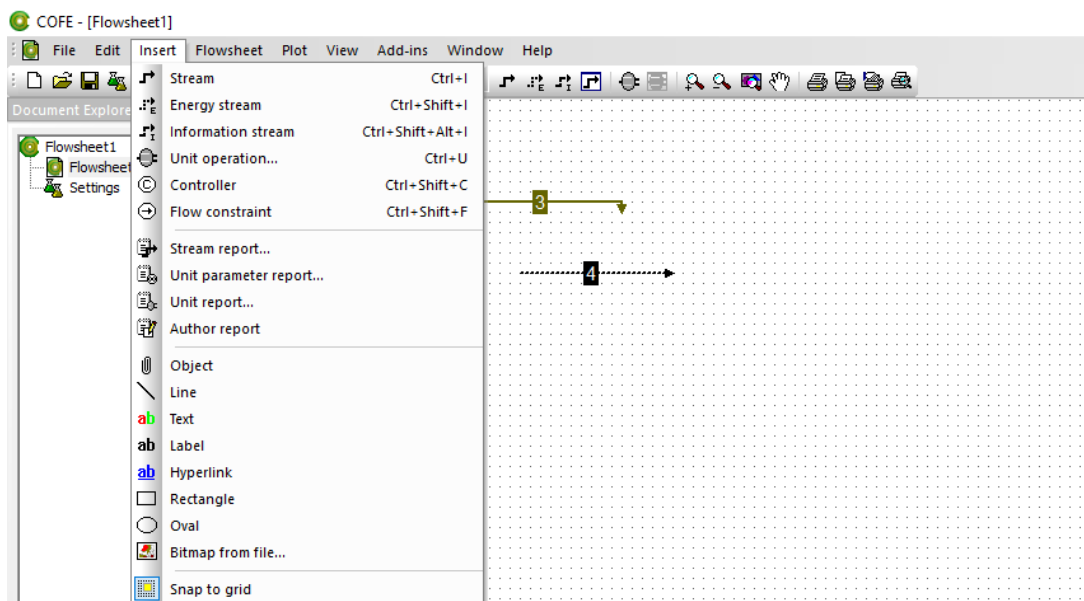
COFE - [Flowsheet1]

File Edit Insert Flowsheet Plot View Add-ins Window Help

Document Explore

Flowsheet1
Flowsheet
Settings

Stream Ctrl+I
Energy stream Ctrl+Shift+I
Information stream Ctrl+Shift+Alt+I
Unit operation... Ctrl+U
Controller Ctrl+Shift+C
Flow constraint Ctrl+Shift+F

Stream report...
Unit parameter report...
Unit report...
Author report

Object
Line
Text
Label
Hyperlink
Rectangle
Oval
Bitmap from file...

Snap to grid

3

4